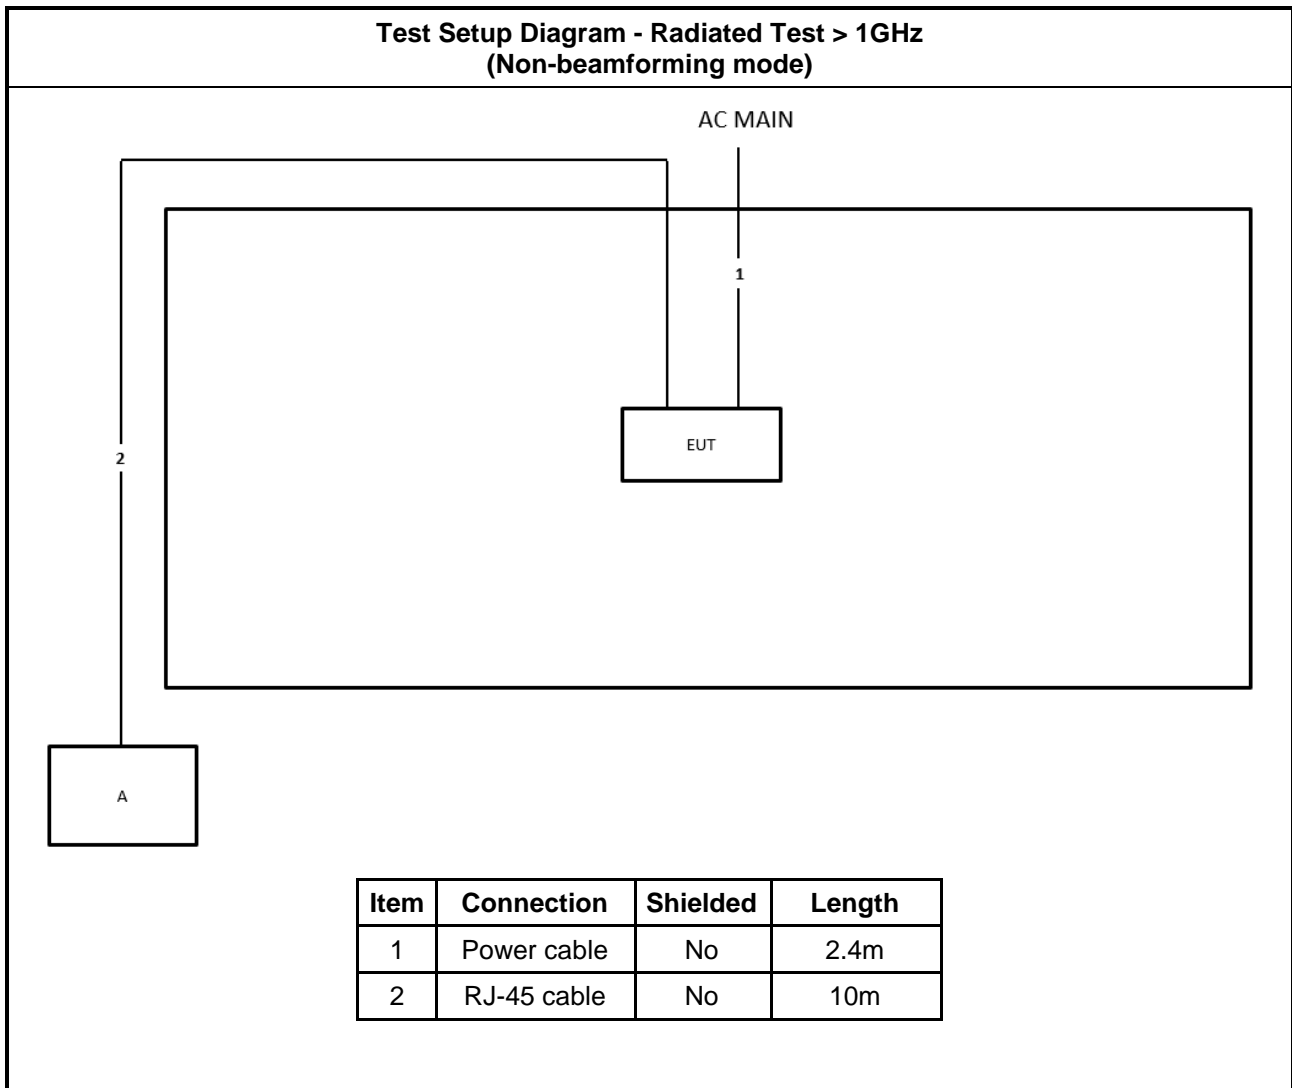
Test Setup Diagram - Radiated Test > 1GHz
(Non-beamforming mode)

AC MAIN

1

2

EUT

A

| Item | Connection | Shielded | Length |
|---|---|---|---|
| 1 | Power cable | No | 2.4m |
| 2 | RJ-45 cable | No | 10m |